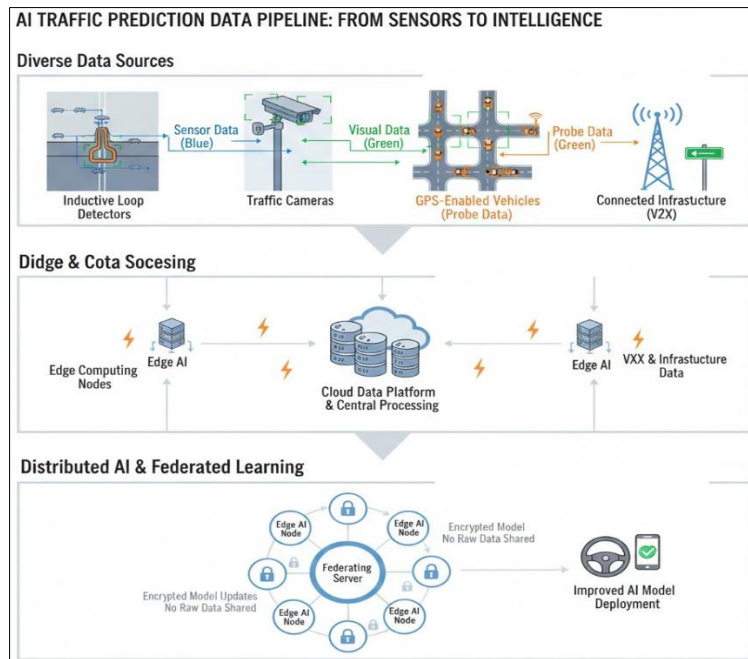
AI TRAFFIC PREDICTION DATA PIPELINE: FROM SENSORS TO INTELLIGENCE

Diverse Data Sources

Sensor Data (Blue)

Visual Data (Green)

Probe Data (Green)

Inductive Loop Detectors

Traffic Cameras

GPS-Enabled Vehicles (Probe Data)

Connected Infrastucture (V2X)

Didge & Cota Socesing

Edge AI

Edge Computing Nodes

Cloud Data Platform & Central Processing

Edge AI

VXX & Infrastucture Data

Distributed AI & Federated Learning

Edge AI Node

Edge AI Node

Encrypted Model No Raw Data Shared

Federating Server

Encrypted Model Updates No Raw Data Shared

Edge AI Node

Edge AI Node

Improved AI Model Deployment